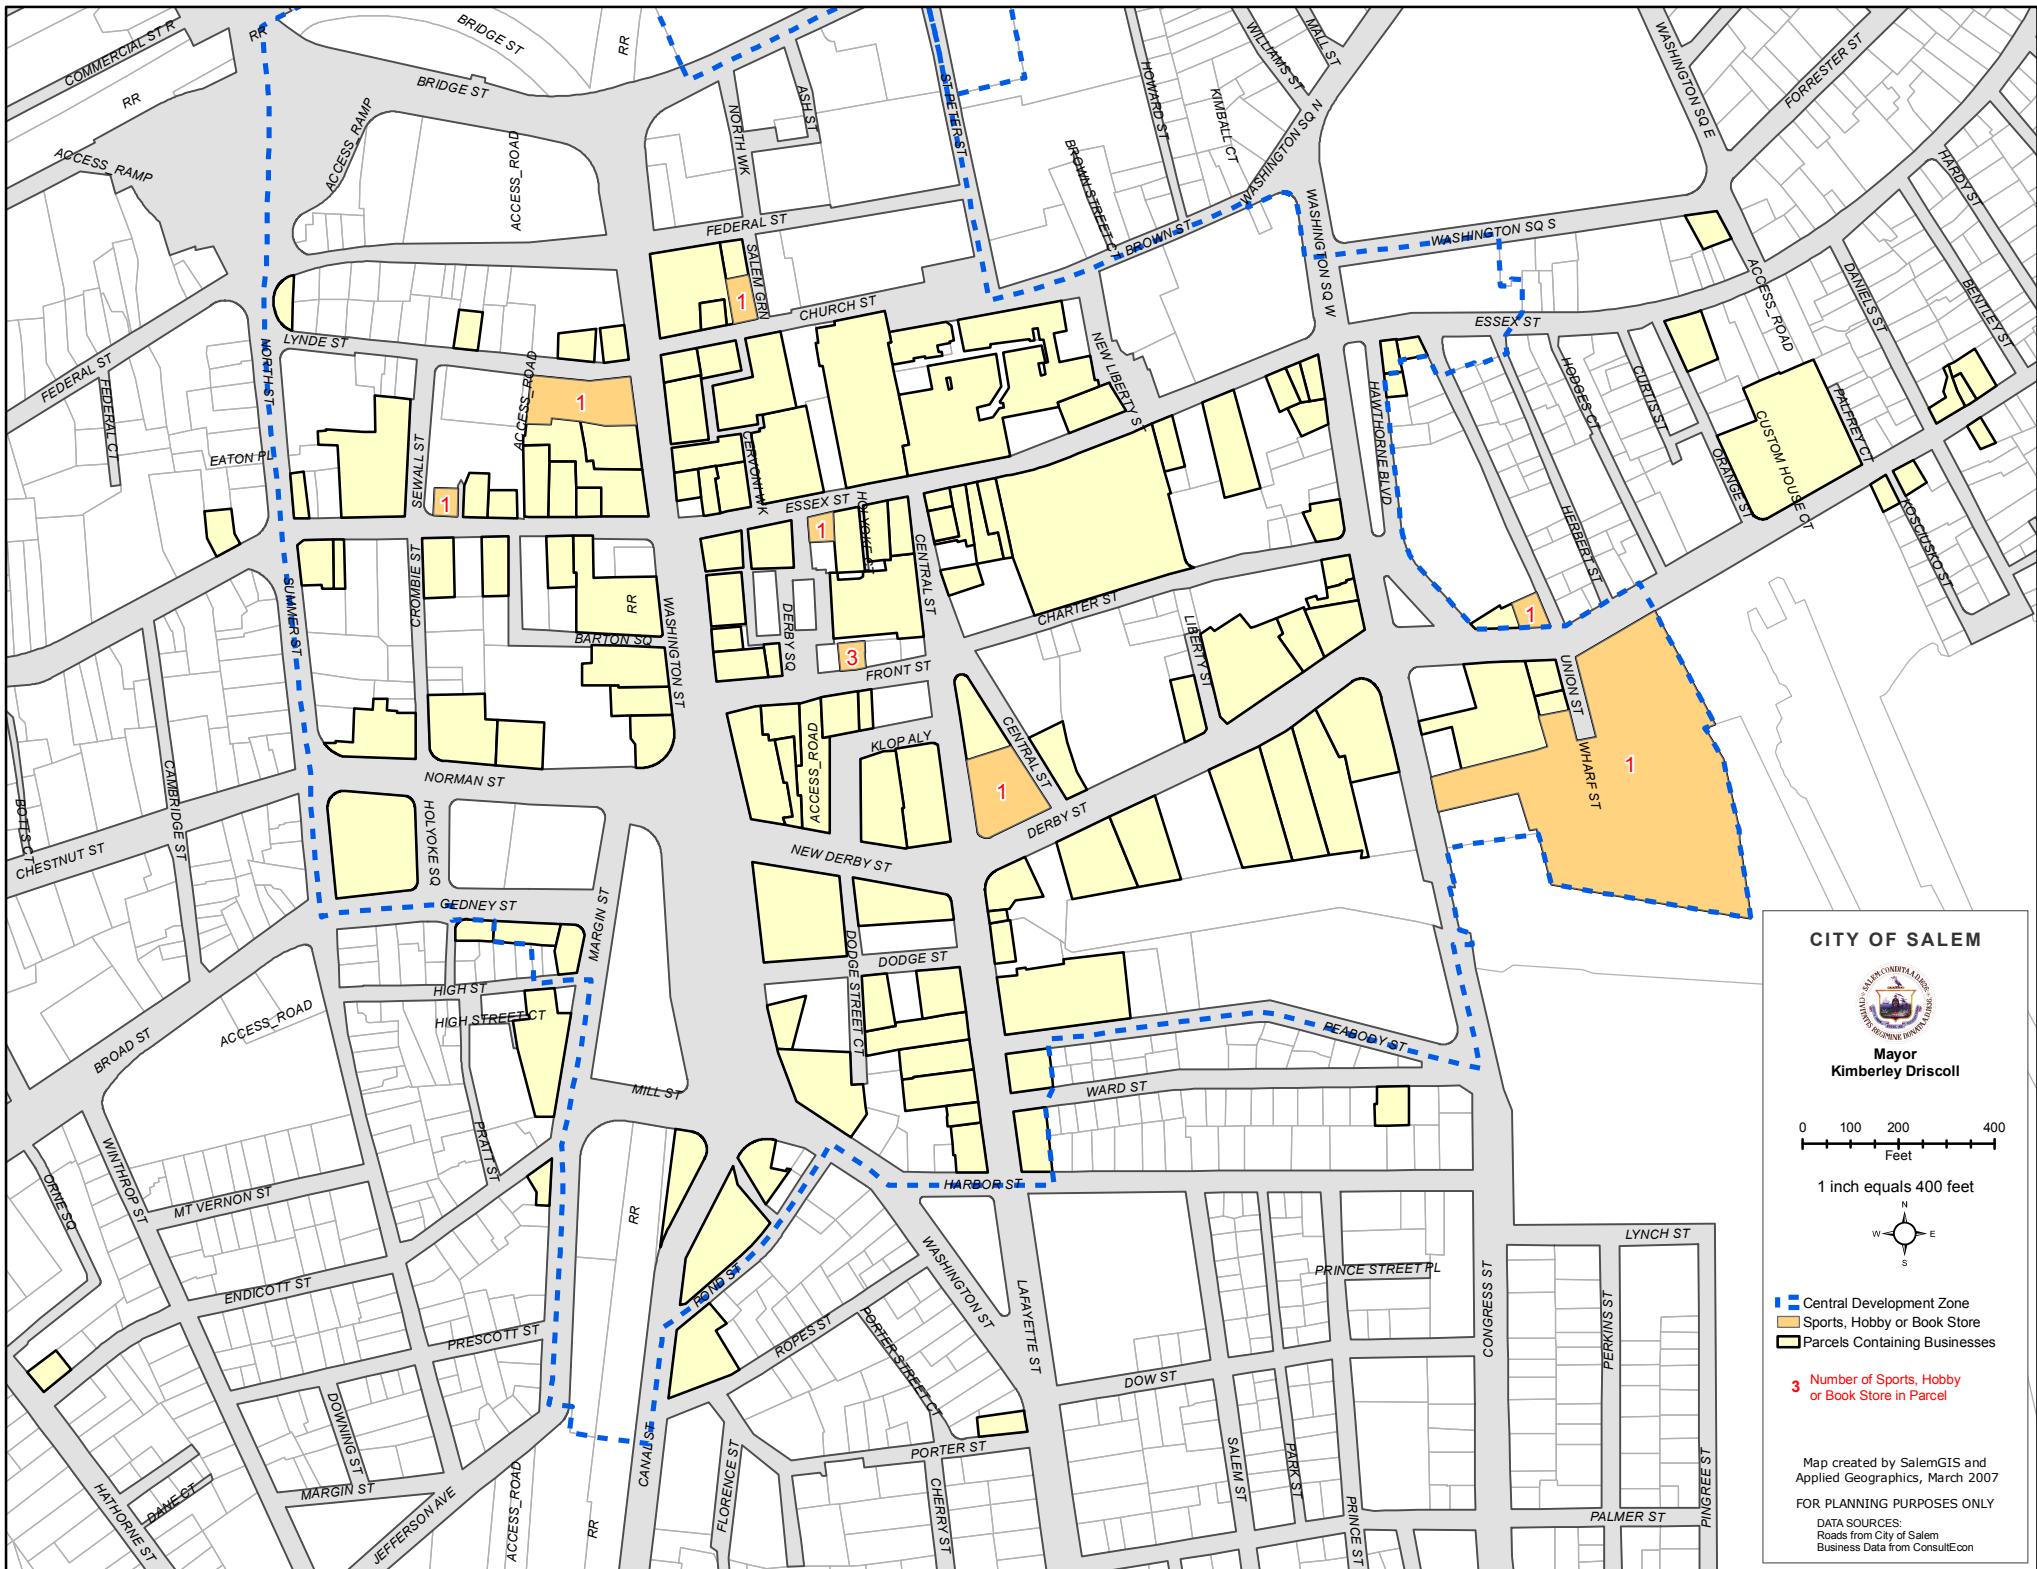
COMMERCIAL ST
RR
RR
BRIDGE ST
BRIDGE ST
RR
ACCESS_RAMP
ACCESS_RAMP
ACCESS_ROAD
NORTH WK
ASH ST
FEDERAL ST
SALEM GRN
ST PETERS ST
HOWARD ST
KIMBALL CT
WILLIAMS ST
MALL ST
WASHINGTON SQ N
BROWN STREET CT
BROWN ST
WASHINGTON SQ W
WASHINGTON SQ E
FORRESTER ST
WASHINGTON SQ S
HARDY ST
CHURCH ST
LYNDE ST
NORTH ST
FEDERAL ST
FEDERAL CT
EATON PL
SEWALL ST
ACCESS_ROAD
CENTRAL ST
NEW LIBERTY ST
ESSEX ST
ESSEX ST
HAWTHORNE BLVD
HODGES CT
CURTIS ST
ACCESS_ROAD
DANIELS ST
BENTLEY ST
PALFREY CT
CUSTOM HOUSE CT
ORANGE ST
HERBERT ST
KOSCIUSKO ST
HOLYOKE ST
CENTRAL ST
SUMMER ST
CROMBIE ST
RR
BARTON SQ
WASHINGTON ST
DERBY SQ
FRONT ST
CHARTER ST
LIBERTY ST
UNION ST
WHARF ST
KLOP ALY
ACCESS_ROAD
CENTRAL ST
DERBY ST
NORMAN ST
CAMBRIDGE ST
BOTTS CT
CHESTNUT ST
HOLYOKE SQ
NEW DERBY ST
GEDNEY ST
MARGIN ST
DODGE ST
DODGE STREET CT
HIGH ST
HIGH STREET CT
ACCESS_ROAD
BROAD ST
PEABODY ST
WARD ST
MILL ST
PRATT ST
WINTHROP ST
MT VERNON ST
ORNE SQ
ENDICOTT ST
RR
HARBOR ST
BOND ST
WASHINGTON ST
LAFAYETTE ST
LYNCH ST
PRINCE STREET PL
CONGRESS ST
PERKINS ST
PRESCOTT ST
ROPES ST
PORTER STREET CT
DOWNING ST
DOW ST
CANAL ST
PORTER ST
MARGIN ST
HATHORNE ST
DANE CT
JEFFERSON AVE
ACCESS_ROAD
RR
FLORENCE ST
CHERRY ST
SALEM ST
PARK ST
PRINCE ST
PALMER ST
PINGREE ST
1
1
1
1
1
1
3
1
1
CITY OF SALEM
Mayor
Kimberley Driscoll
0 100 200 400
Feet
1 inch equals 400 feet
N
W E
S
Central Development Zone
Sports, Hobby or Book Store
Parcels Containing Businesses
3 Number of Sports, Hobby or Book Store in Parcel
Map created by SalemGIS and Applied Geographics, March 2007
FOR PLANNING PURPOSES ONLY
DATA SOURCES:
Roads from City of Salem
Business Data from ConsultEcon